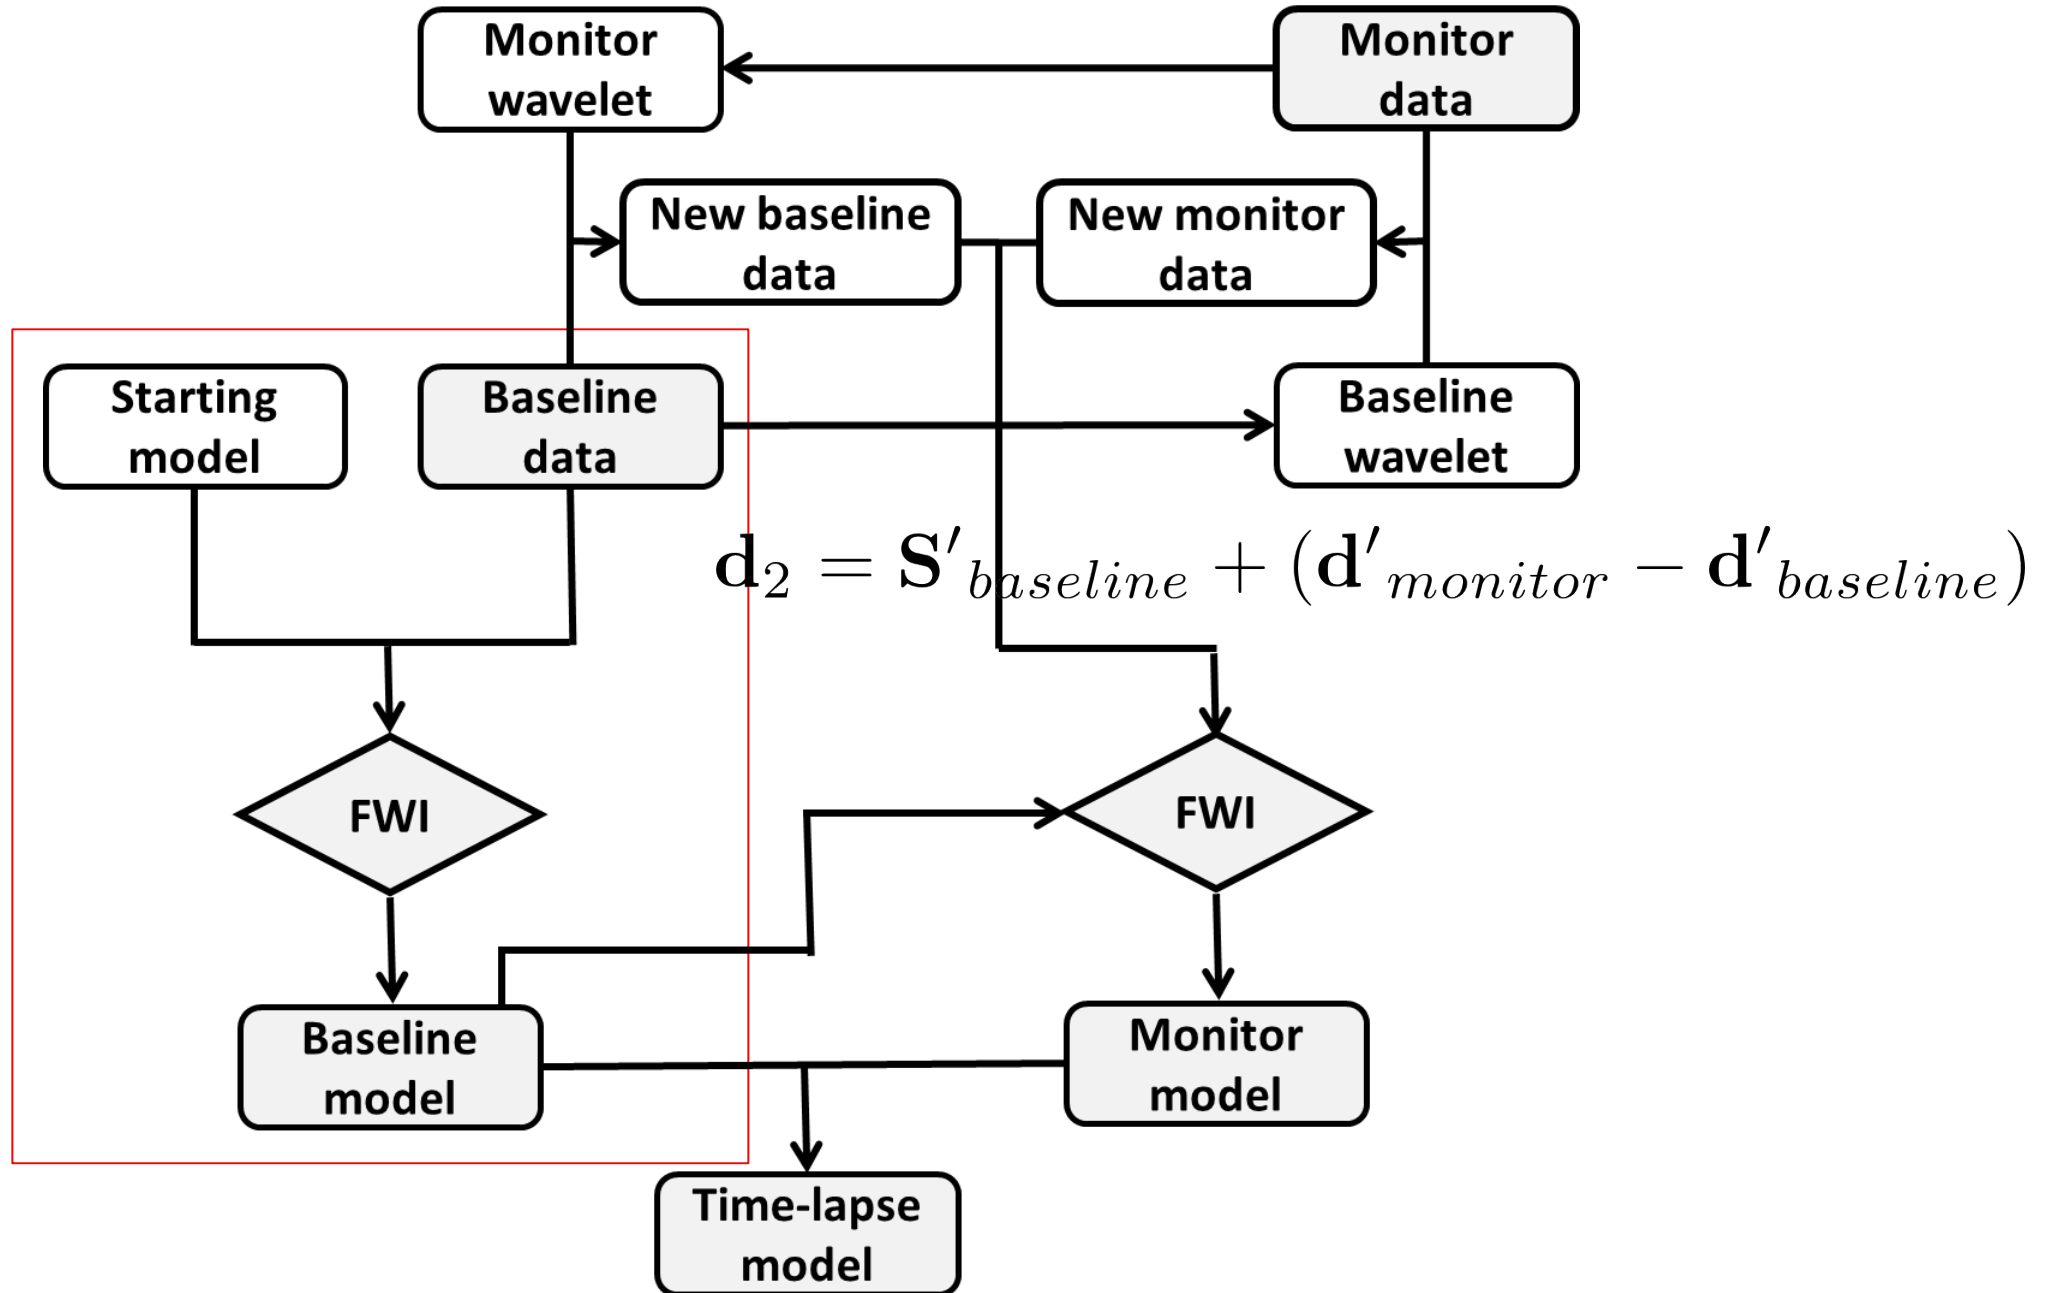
Monitor wavelet

Monitor data

New baseline data

New monitor data

Starting model

Baseline data

Baseline wavelet

$\mathbf{d}_2 = \mathbf{S'}_{baseline} + (\mathbf{d'}_{monitor} - \mathbf{d'}_{baseline})$

FWI

FWI

Baseline model

Monitor model

Time-lapse model